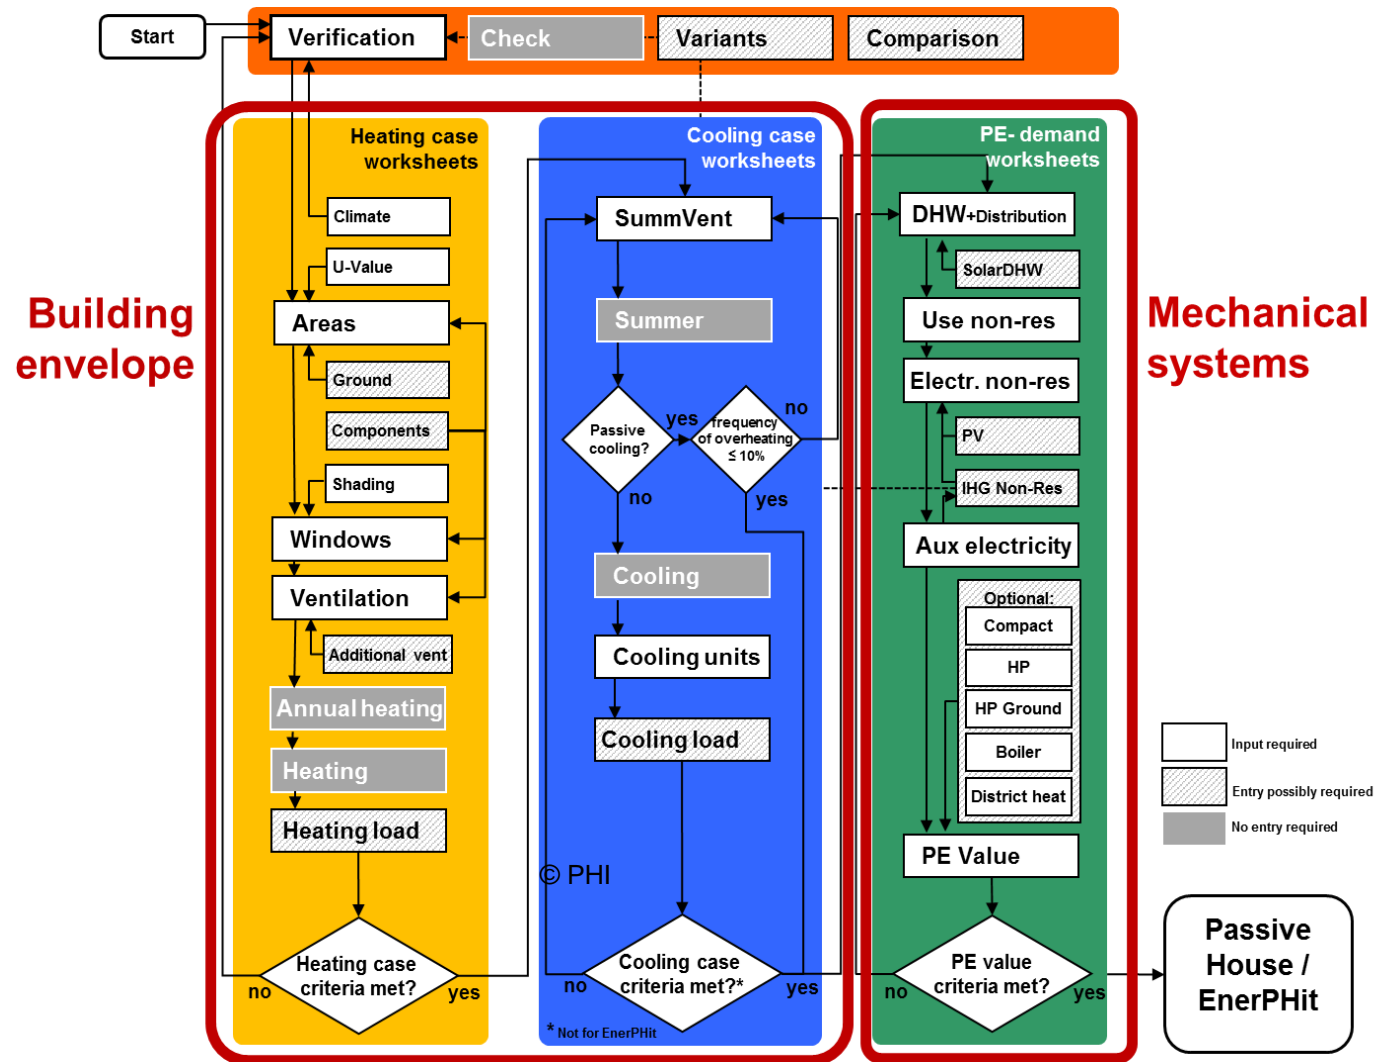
Start

Verification

Check

Variants

Comparison

Building envelope

Heating case worksheets

Climate

U-Value

Areas

Ground

Components

Shading

Windows

Ventilation

Additional vent

Annual heating

Heating

Heating load

Heating case criteria met?

no

yes

Cooling case worksheets

SummVent

Summer

Passive cooling?

yes

frequency of overheating ≤ 10%

no

no

yes

Cooling

Cooling units

Cooling load

© PHI

Cooling case criteria met?*

no

yes

* Not for EnerPHit

PE- demand worksheets

DHW+Distribution

SolarDHW

Use non-res

Electr. non-res

PV

IHG Non-Res

Aux electricity

Optional:

Compact

HP

HP Ground

Boiler

District heat

PE Value

PE value criteria met?

no

yes

Mechanical systems

Input required

Entry possibly required

No entry required

Passive House / EnerPHit